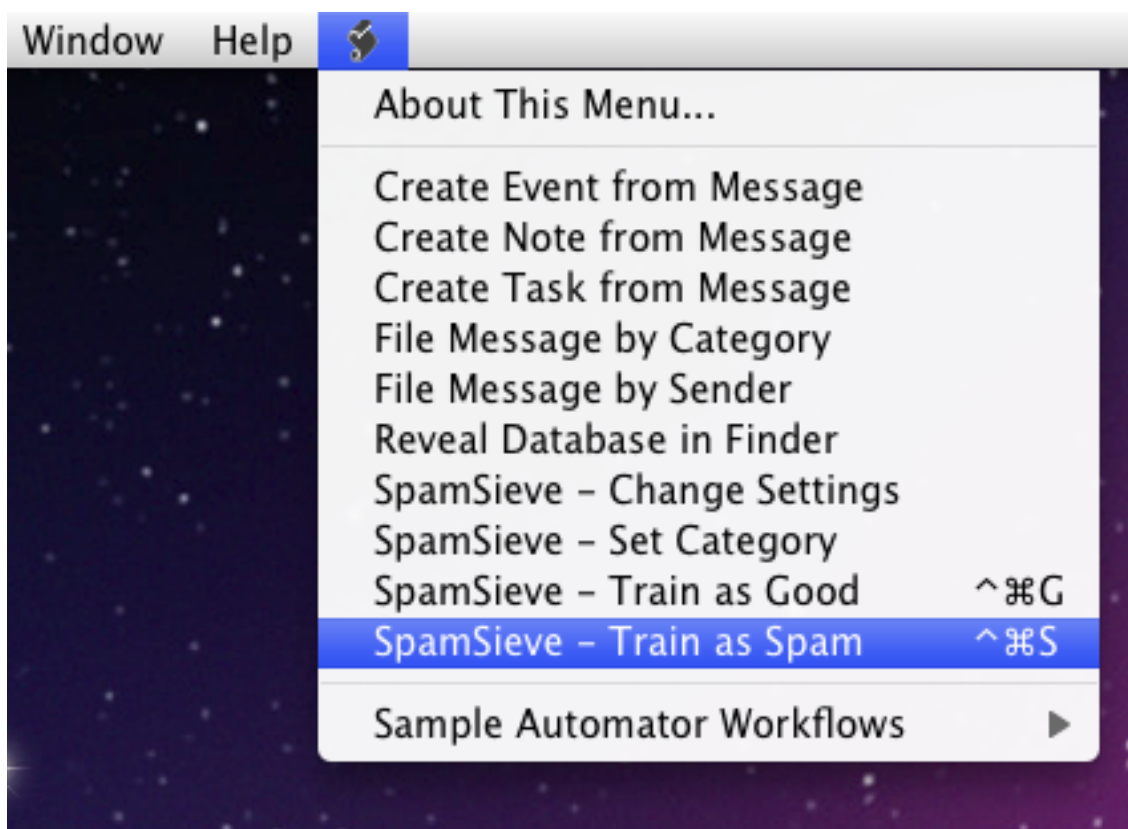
Window Help

About This Menu...

Create Event from Message
Create Note from Message
Create Task from Message
File Message by Category
File Message by Sender
Reveal Database in Finder
SpamSieve – Change Settings
SpamSieve – Set Category
SpamSieve – Train as Good ^⌘G
SpamSieve – Train as Spam ^⌘S

Sample Automator Workflows